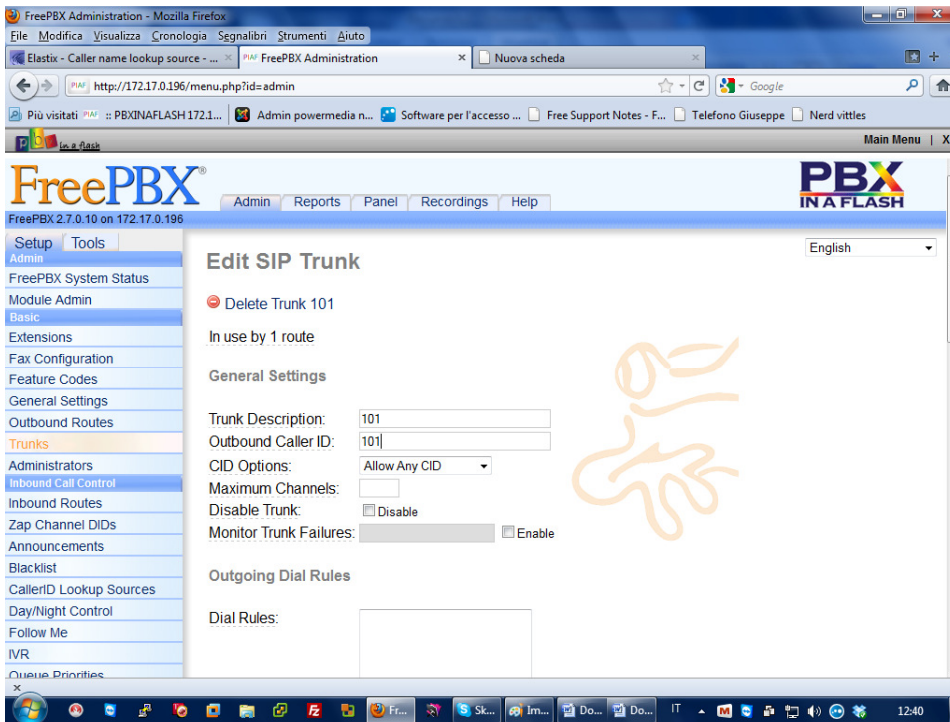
FreePBX Administration - Mozilla Firefox

File Modifica Visualizza Cronologia Segnalibri Strumenti Aiuto

Elastix - Caller name lookup source - ... × | FreePBX Administration × | Nuova scheda ×

http://172.17.0.196/menu.php?id=admin

Google

Più visitati :: PBXINAFLASH 172.1... | Admin powermedia n... | Software per l'accesso ... | Free Support Notes - F... | Telefono Giuseppe | Nerd vittles

Main Menu | X

pbx in a flash

FreePBX®

Admin | Reports | Panel | Recordings | Help

PBX IN A FLASH

FreePBX 2.7.0.10 on 172.17.0.196

Setup | Tools

Admin
FreePBX System Status
Module Admin
Basic
Extensions
Fax Configuration
Feature Codes
General Settings
Outbound Routes
Trunks
Administrators
Inbound Call Control
Inbound Routes
Zap Channel DIDs
Announcements
Blacklist
CallerID Lookup Sources
Day/Night Control
Follow Me
IVR
Queue Priorities

English

Edit SIP Trunk

Delete Trunk 101

In use by 1 route

General Settings

Trunk Description: 101
Outbound Caller ID: 101
CID Options: Allow Any CID
Maximum Channels:
Disable Trunk: Disable
Monitor Trunk Failures: Enable

Outgoing Dial Rules

Dial Rules:

Fr... | Sk... | Im... | Do... | Do... | IT | 12:40